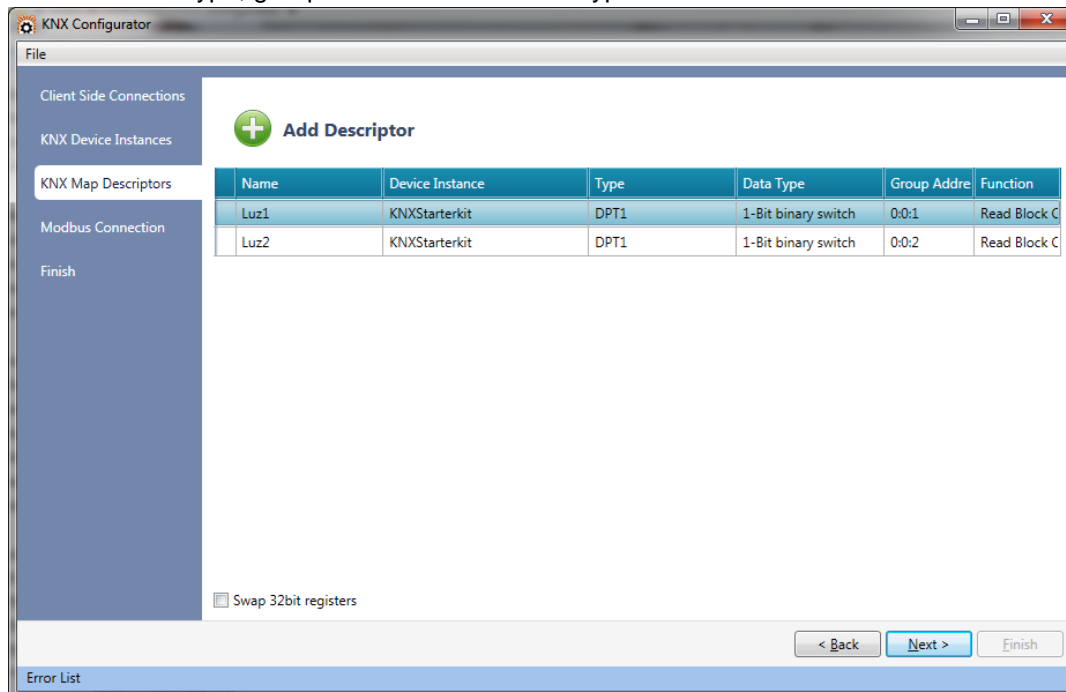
KNX Configurator

File

Client Side Connections

KNX Device Instances

KNX Map Descriptors

Modbus Connection

Finish

Add Descriptor

| Name | Device Instance | Type | Data Type | Group Addre | Function |
|---|---|---|---|---|---|
| Luz1 | KNXStarterkit | DPT1 | 1-Bit binary switch | 0:0:1 | Read Block C |
| Luz2 | KNXStarterkit | DPT1 | 1-Bit binary switch | 0:0:2 | Read Block C |

Swap 32bit registers

< Back  Next >  Finish

Error List